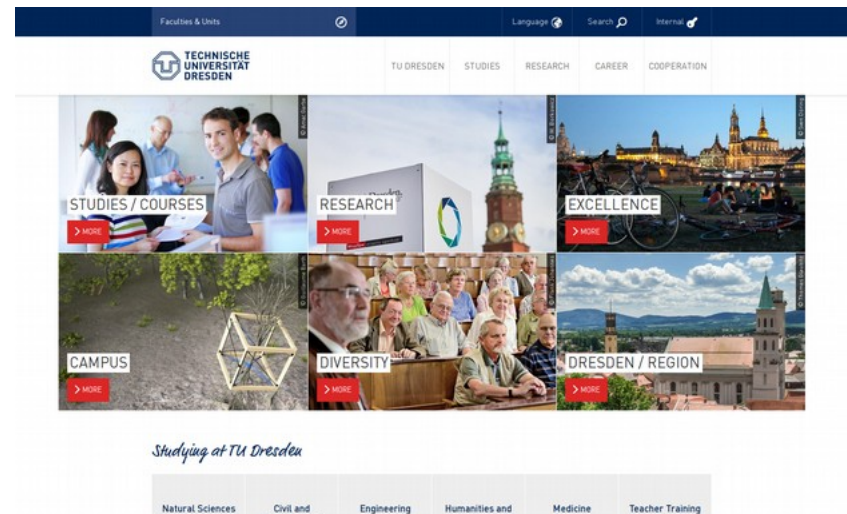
Faculties & Units

Language Search Internal

TECHNISCHE UNIVERSITÄT DRESDEN

TU DRESDEN STUDIES RESEARCH CAREER COOPERATION

STUDIES / COURSES
> MORE

RESEARCH
> MORE

EXCELLENCE
> MORE

CAMPUS
> MORE

DIVERSITY
> MORE

DRESDEN / REGION
> MORE

Studying at TU Dresden

| Natural Sciences | Civil and | Engineering | Humanities and | Medicine | Teacher Training |
|---|---|---|---|---|---|